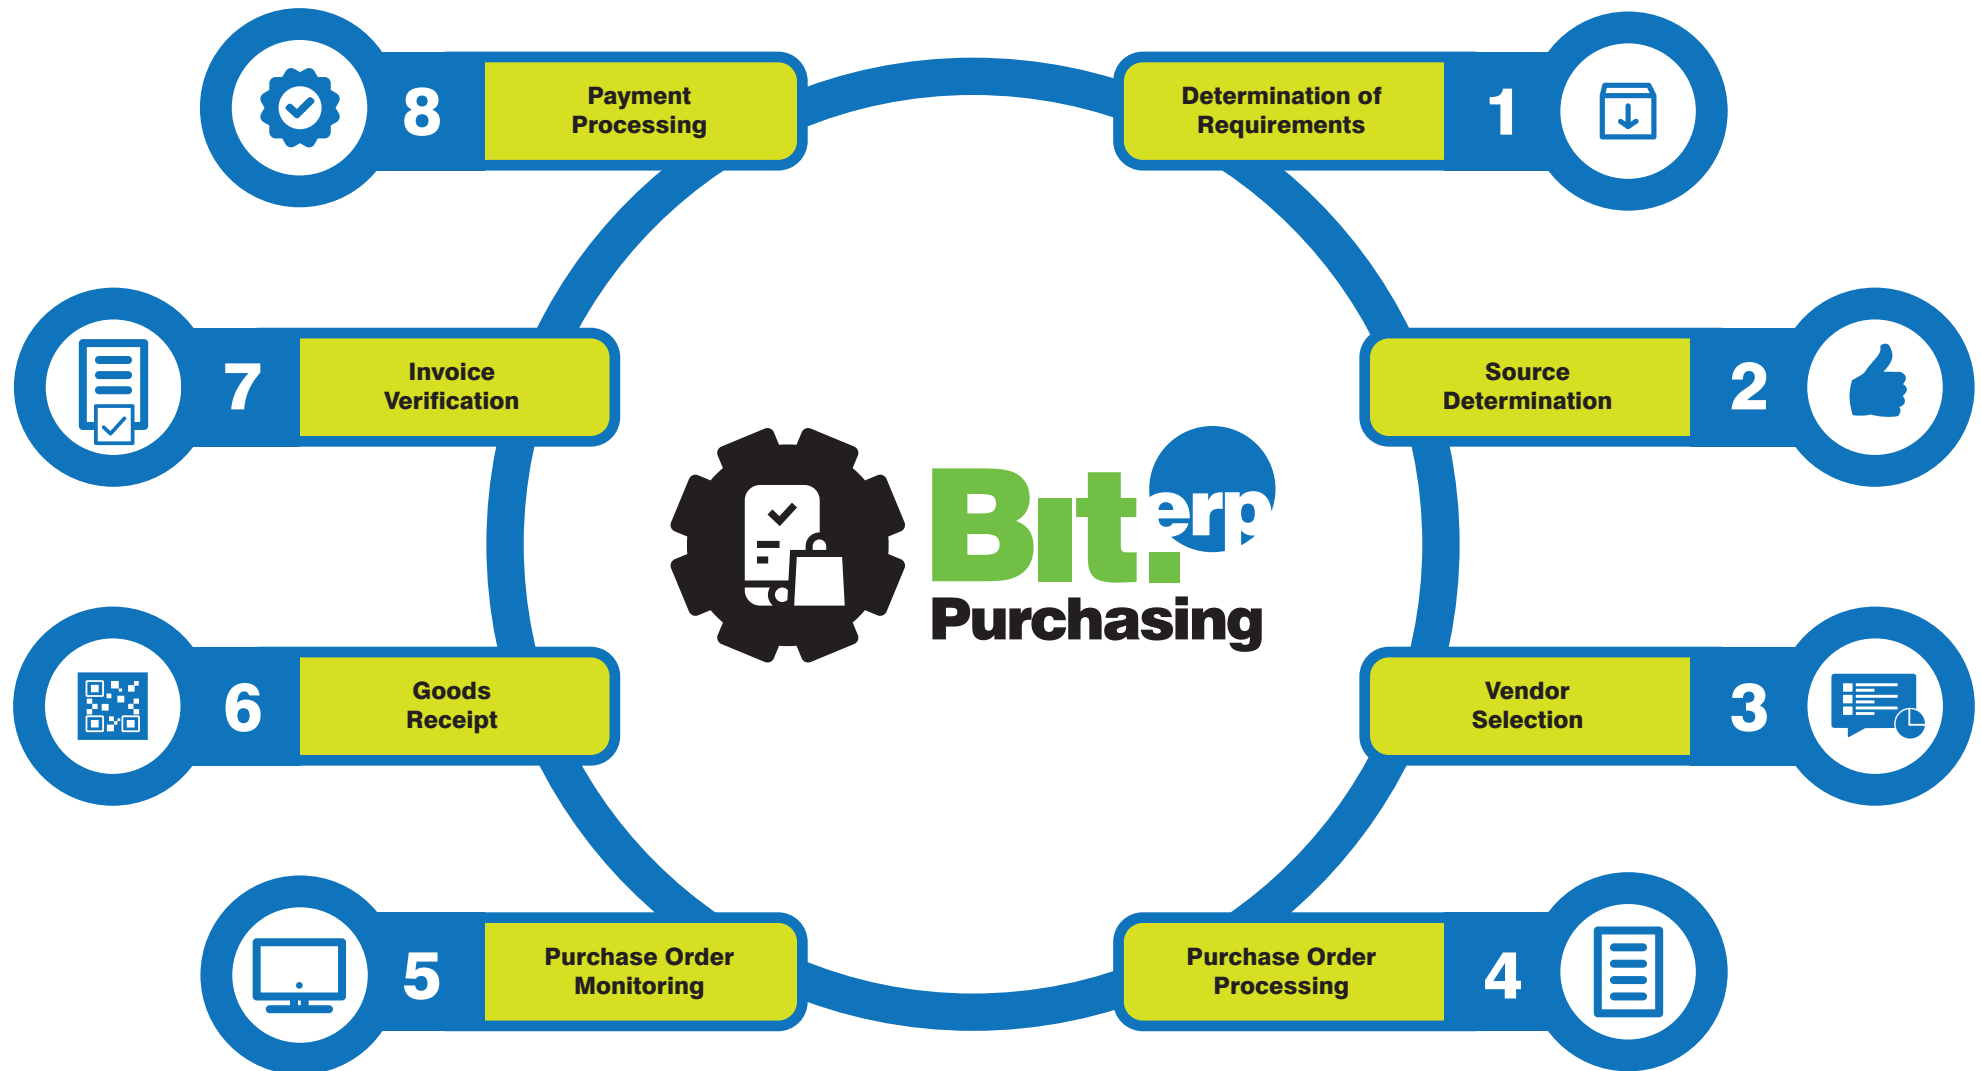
8 Payment Processing

Determination of Requirements 1

7 Invoice Verification

Source Determination 2

Bit.erp
Purchasing

6 Goods Receipt

Vendor Selection 3

5 Purchase Order Monitoring

Purchase Order Processing 4